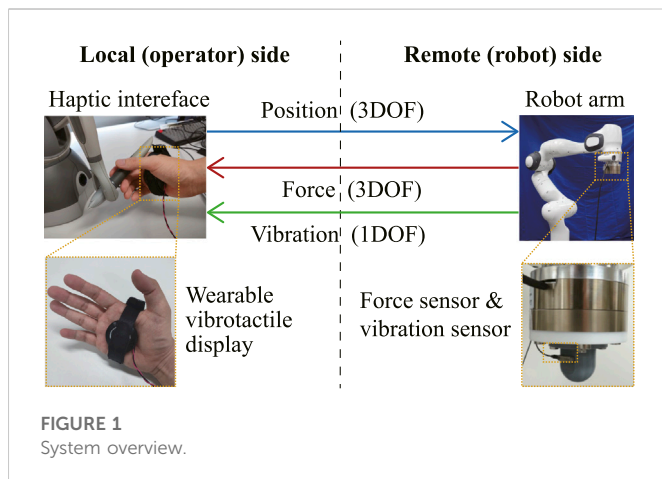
Local (operator) side

Remote (robot) side

Haptic intereface

Position (3DOF)

Robot arm

Force (3DOF)

Vibration (1DOF)

Wearable vibrotactile display

Force sensor & vibration sensor

FIGURE 1
System overview.